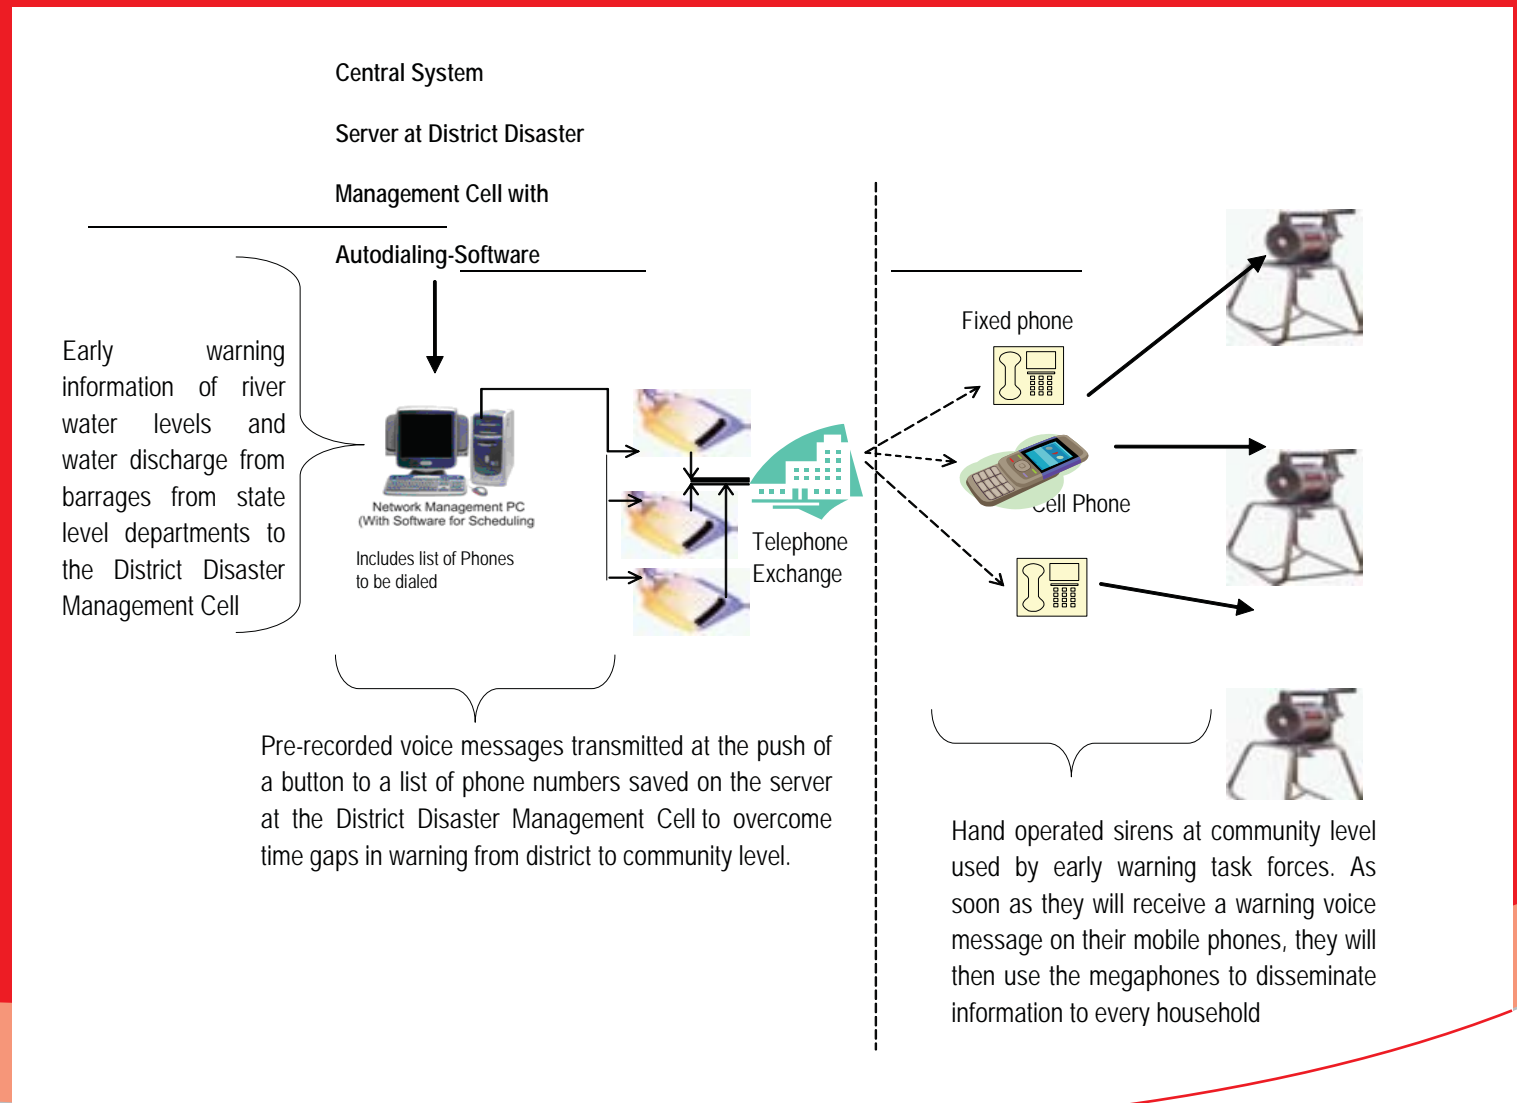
Central System

Server at District Disaster

Management Cell with

Autodialing-Software

Early warning information of river water levels and water discharge from barrages from state level departments to the District Disaster Management Cell

Network Management PC
(With Software for Scheduling

Includes list of Phones to be dialed

Telephone Exchange

Fixed phone

Cell Phone

Pre-recorded voice messages transmitted at the push of a button to a list of phone numbers saved on the server at the District Disaster Management Cell to overcome time gaps in warning from district to community level.

Hand operated sirens at community level used by early warning task forces. As soon as they will receive a warning voice message on their mobile phones, they will then use the megaphones to disseminate information to every household